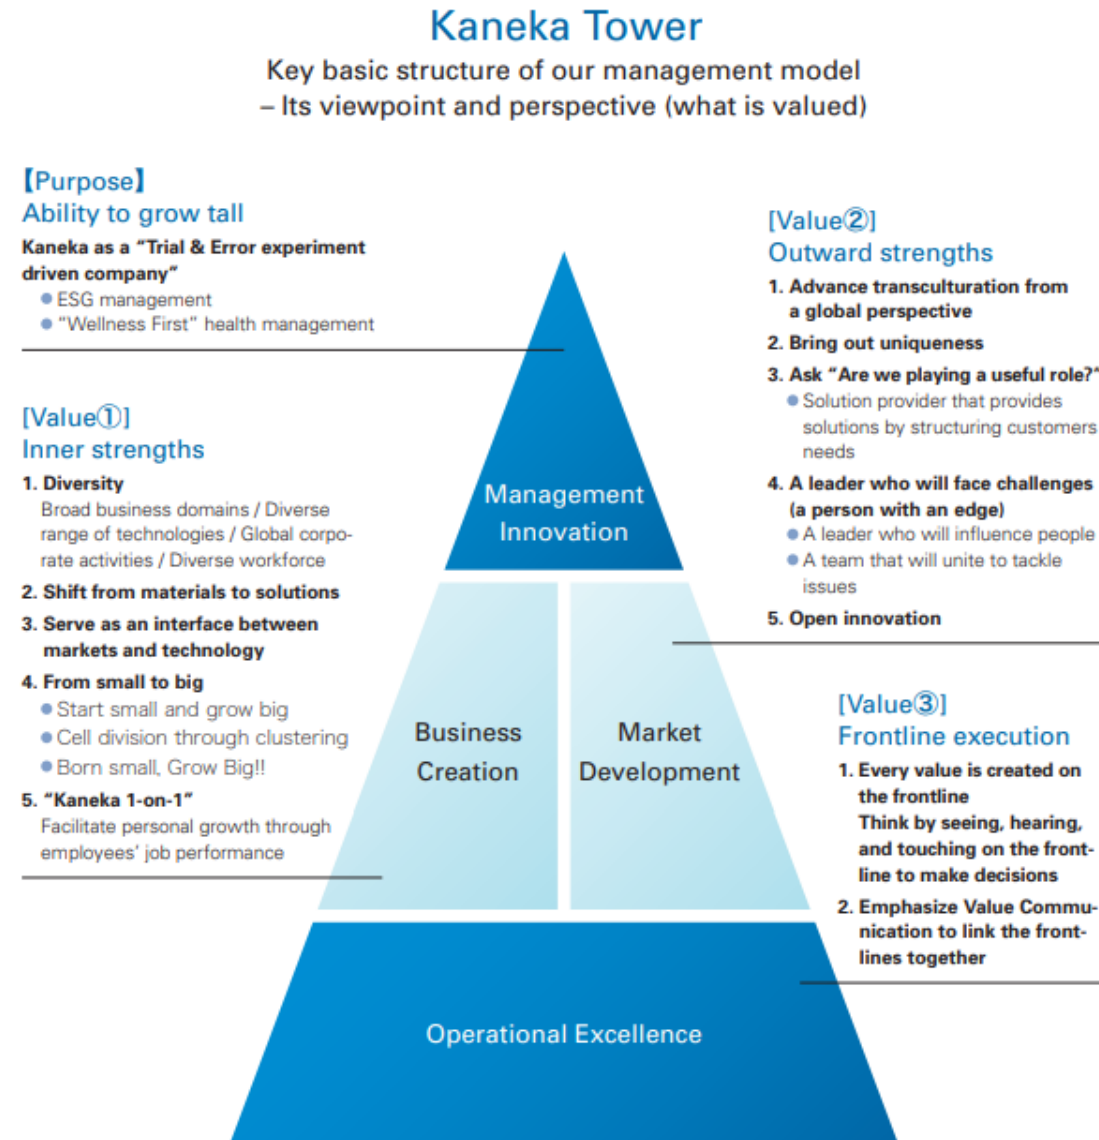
Kaneka Tower

Key basic structure of our management model
– Its viewpoint and perspective (what is valued)

【Purpose】
Ability to grow tall

Kaneka as a "Trial & Error experiment driven company"
● ESG management
● "Wellness First" health management

[Value①]
Inner strengths

1. Diversity
Broad business domains / Diverse range of technologies / Global corporate activities / Diverse workforce

2. Shift from materials to solutions

3. Serve as an interface between markets and technology

4. From small to big
● Start small and grow big
● Cell division through clustering
● Born small, Grow Big!!

5. "Kaneka 1-on-1"
Facilitate personal growth through employees' job performance

[Value②]
Outward strengths

1. Advance transculturation from a global perspective

2. Bring out uniqueness

3. Ask "Are we playing a useful role?"
● Solution provider that provides solutions by structuring customers needs

4. A leader who will face challenges (a person with an edge)
● A leader who will influence people
● A team that will unite to tackle issues

5. Open innovation

[Value③]
Frontline execution

1. Every value is created on the frontline
Think by seeing, hearing, and touching on the frontline to make decisions

2. Emphasize Value Communication to link the frontlines together

Management Innovation

Business Creation

Market Development

Operational Excellence